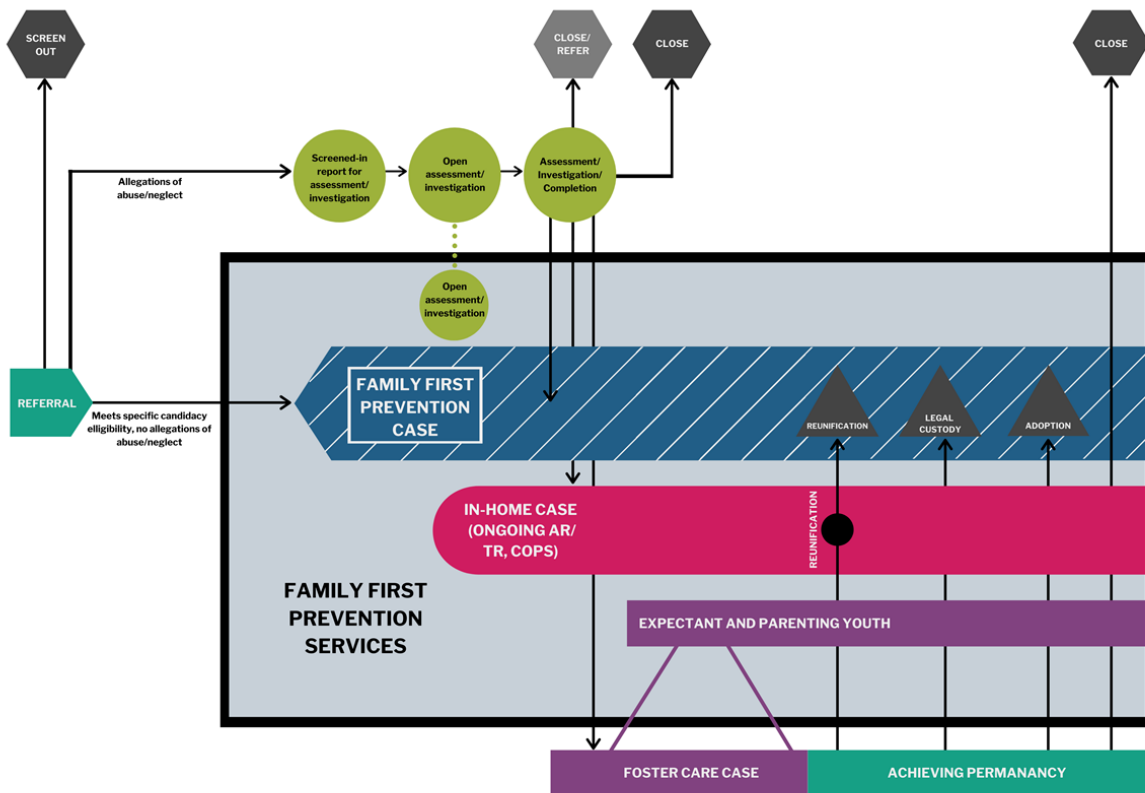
SCREEN OUT

CLOSE/ REFER

CLOSE

CLOSE

Allegations of abuse/neglect

Screened-in report for assessment/ investigation

Open assessment/ investigation

Assessment/ Investigation/ Completion

Open assessment/ investigation

REFERRAL

Meets specific candidacy elligibility, no allegations of abuse/neglect

FAMILY FIRST PREVENTION CASE

REUNIFICATION

LEGAL CUSTODY

ADOPTION

IN-HOME CASE (ONGOING AR/ TR, COPS)

REUNIFICATION

FAMILY FIRST PREVENTION SERVICES

EXPECTANT AND PARENTING YOUTH

FOSTER CARE CASE

ACHIEVING PERMANANCY